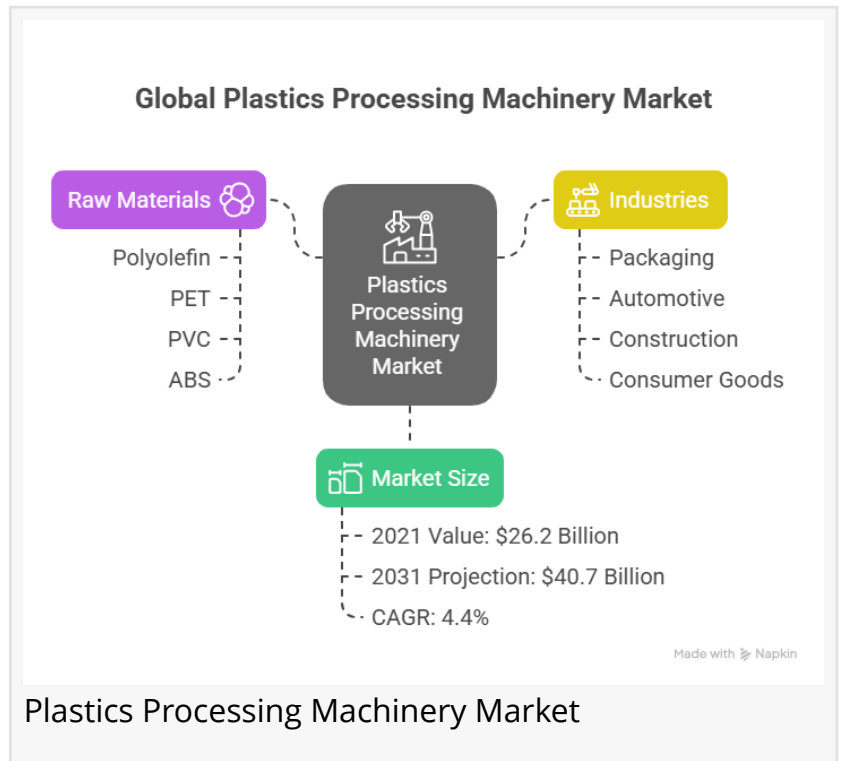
Global Plastics Processing Machinery Market

Raw Materials

Polyolefin

PET

PVC

ABS

Plastics Processing Machinery Market

Industries

Packaging

Automotive

Construction

Consumer Goods

Market Size

2021 Value: $26.2 Billion

2031 Projection: $40.7 Billion

CAGR: 4.4%

Made with Napkin

Plastics Processing Machinery Market